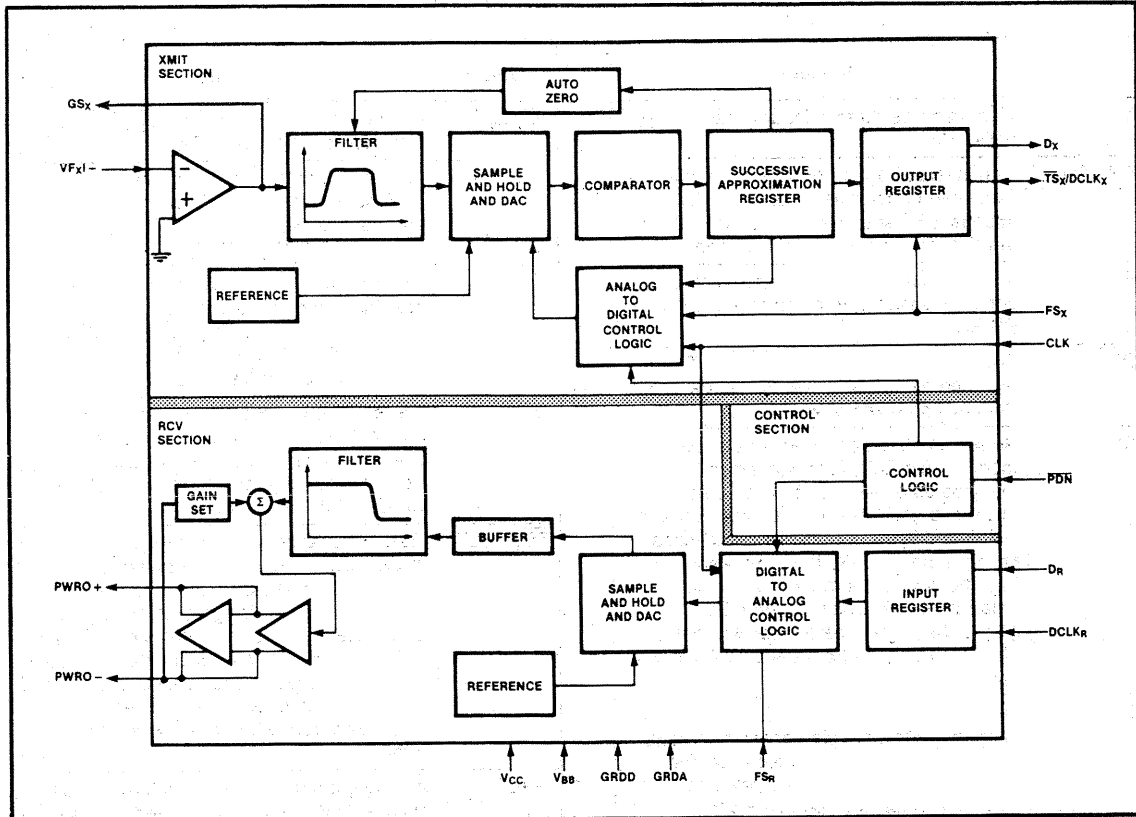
XMIT SECTION

AUTO ZERO

$GS_X$

$VF_XI-$

FILTER

SAMPLE AND HOLD AND DAC

COMPARATOR

SUCCESSIVE APPROXIMATION REGISTER

OUTPUT REGISTER

$D_X$

$\overline{TS}_X/DCLK_X$

REFERENCE

ANALOG TO DIGITAL CONTROL LOGIC

$FS_X$

CLK

CONTROL SECTION

RCV SECTION

FILTER

GAIN SET

$\Sigma$

CONTROL LOGIC

$\overline{PDN}$

BUFFER

PWRO +

SAMPLE AND HOLD AND DAC

DIGITAL TO ANALOG CONTROL LOGIC

INPUT REGISTER

$D_R$

$DCLK_R$

PWRO –

REFERENCE

$V_{CC}$

$V_{BB}$

GRDD

GRDA

$FS_R$